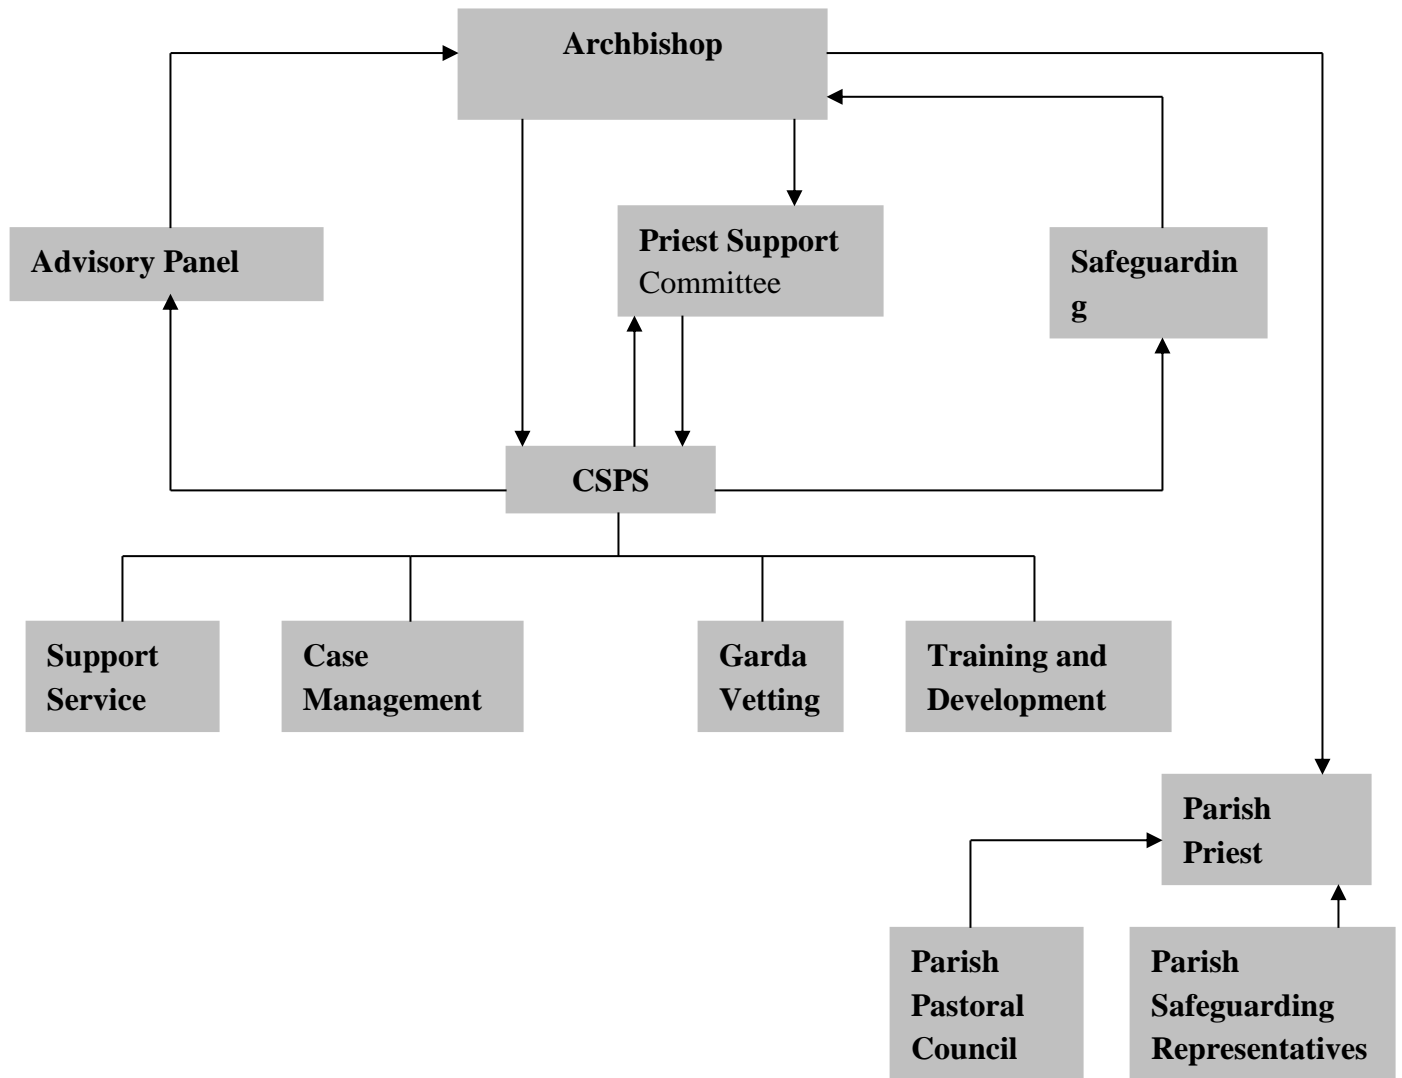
Archbishop

Advisory Panel

Priest Support Committee

Safeguardin g

CSPS

Support Service

Case Management

Garda Vetting

Training and Development

Parish Priest

Parish Pastoral Council

Parish Safeguarding Representatives